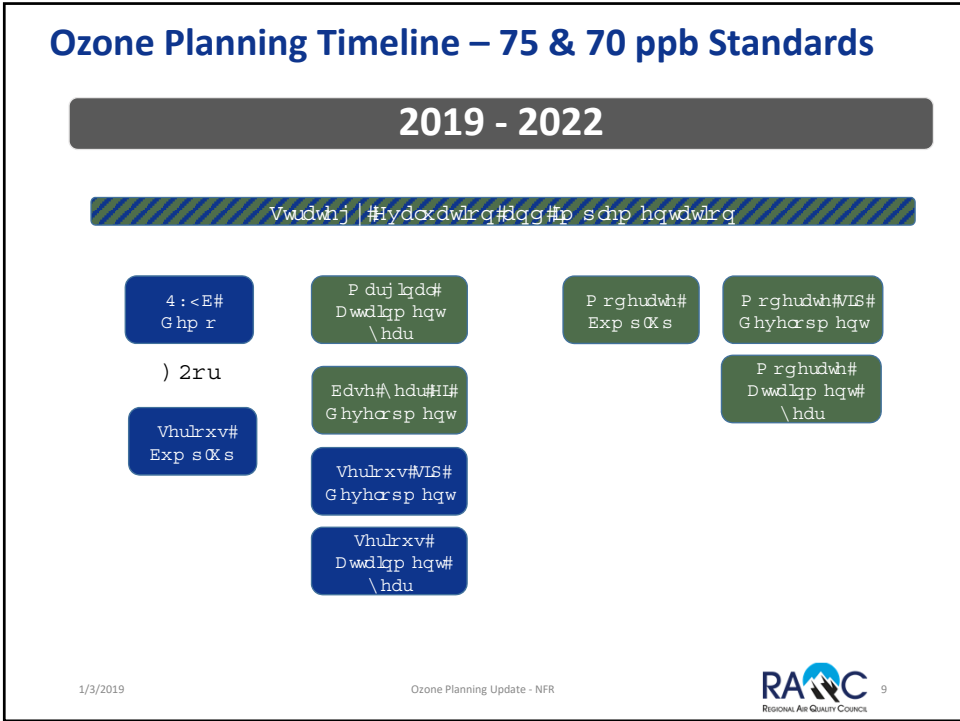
Ozone Planning Timeline – 75 & 70 ppb Standards

2019 - 2022

Vwudwhj|#Hydoxdwlrq#dqg#Lpsohphqwdwlrq

4:<E#
Ghpr

)2ru

Vhulrxv#
ExpsOKs

Pdujlqdo#
Dwwdlqphqw
\hdu

Edvh#\hdu#HL#
Ghyhorsphqw

Vhulrxv#VLS#
Ghyhorsphqw

Vhulrxv#
Dwwdlqphqw#
\hdu

Prghudwh#
ExpsOKs

Prghudwh#VLS#
Ghyhorsphqw

Prghudwh#
Dwwdlqphqw#
\hdu

1/3/2019

Ozone Planning Update - NFR

RAQC
Regional Air Quality Council

9